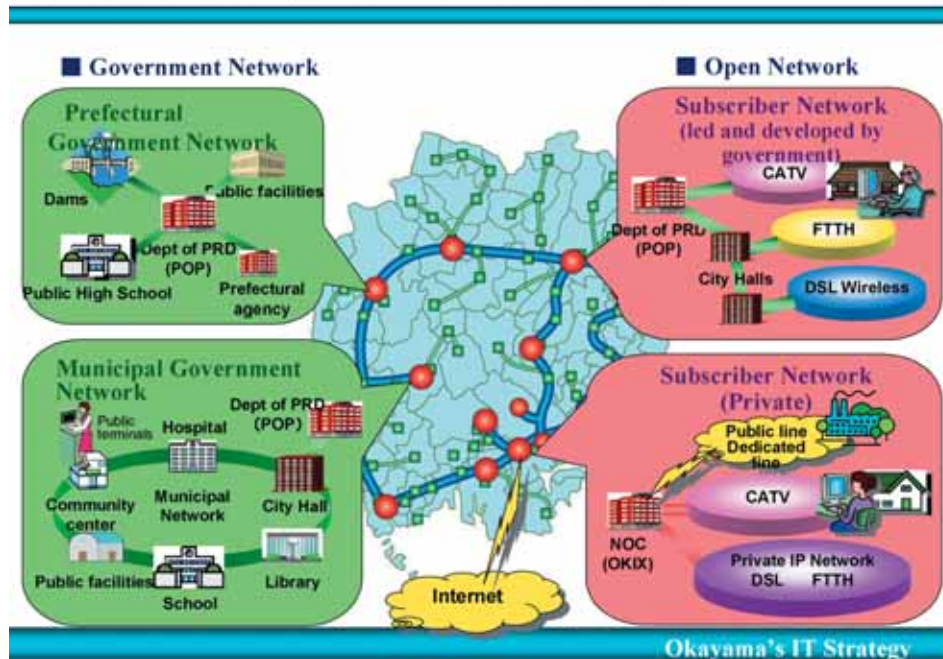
■ Government Network

■ Open Network

Prefectural Government Network

Dams

Public facilities

Dept of PRD (POP)

Public High School

Prefectural agency

Subscriber Network (led and developed by government)

CATV

Dept of PRD (POP)

FTTH

City Halls

DSL Wireless

Municipal Government Network

Public terminals

Hospital

Dept of PRD (POP)

Community center

Municipal Network

City Hall

Public facilities

School

Library

Subscriber Network (Private)

Public line Dedicated line

CATV

NOC (OKIX)

Private IP Network DSL FTTH

Internet

Okayama's IT Strategy